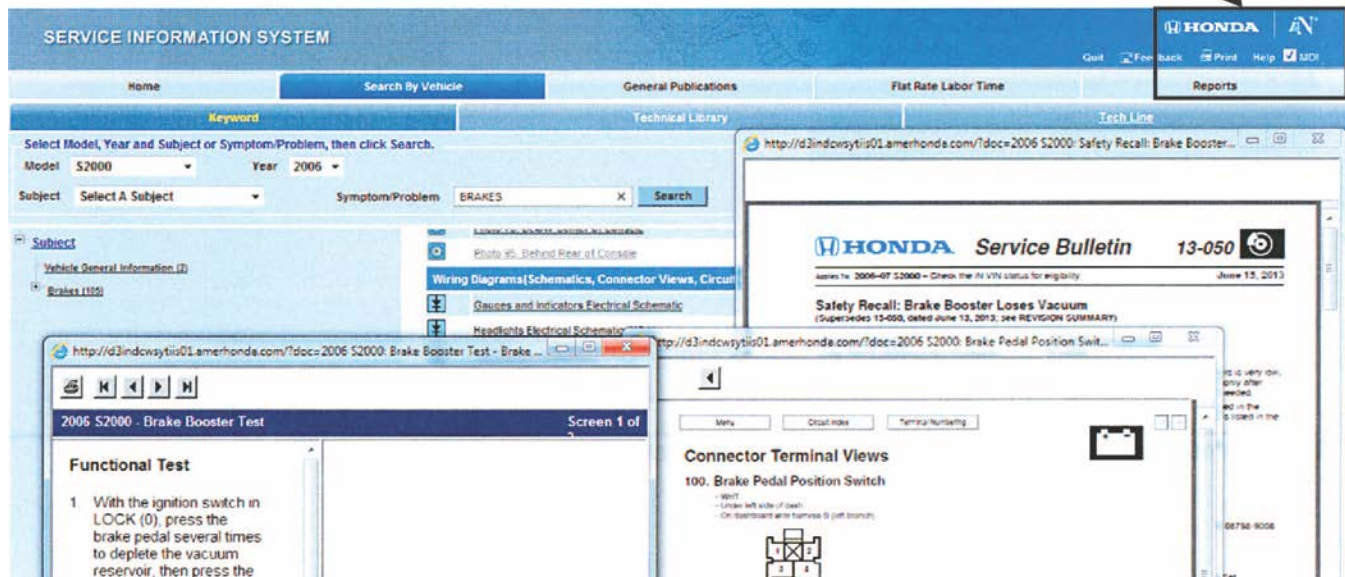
SERVICE INFORMATION SYSTEM

HONDA

Quit Feedback Print Help MDI

Home | Search By Vehicle | General Publications | Flat Rate Labor Time | Reports

Keyword | Technical Library | Tech Line

Select Model, Year and Subject or Symptom/Problem, then click Search.

Model S2000 Year 2006

Subject Select A Subject Symptom/Problem BRAKES Search

Subject

Vehicle General Information (2)

Brakes (105)

Photo 95. Behind Rear of Console

Wiring Diagrams(Schematics, Connector Views, Circuit

Gauges and Indicators Electrical Schematic

Headlights Electrical Schematic

http://d3indcwsytiis01.amerhonda.com/?doc=2006 S2000: Safety Recall: Brake Booster...

HONDA Service Bulletin 13-050

Applies To: 2006–07 S2000 – Check the iN VIN status for eligibility June 13, 2013

Safety Recall: Brake Booster Loses Vacuum

(Supersedes 13-050, dated June 13, 2013; see REVISION SUMMARY)

http://d3indcwsytiis01.amerhonda.com/?doc=2006 S2000: Brake Booster Test - Brake ...

2006 S2000 - Brake Booster Test Screen 1 of

Functional Test

1 With the ignition switch in LOCK (0), press the brake pedal several times to deplete the vacuum reservoir, then press the

http://d3indcwsytiis01.amerhonda.com/?doc=2006 S2000: Brake Pedal Position Swit...

Menu Circuit Index Terminal Numbering

Connector Terminal Views

100. Brake Pedal Position Switch

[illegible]